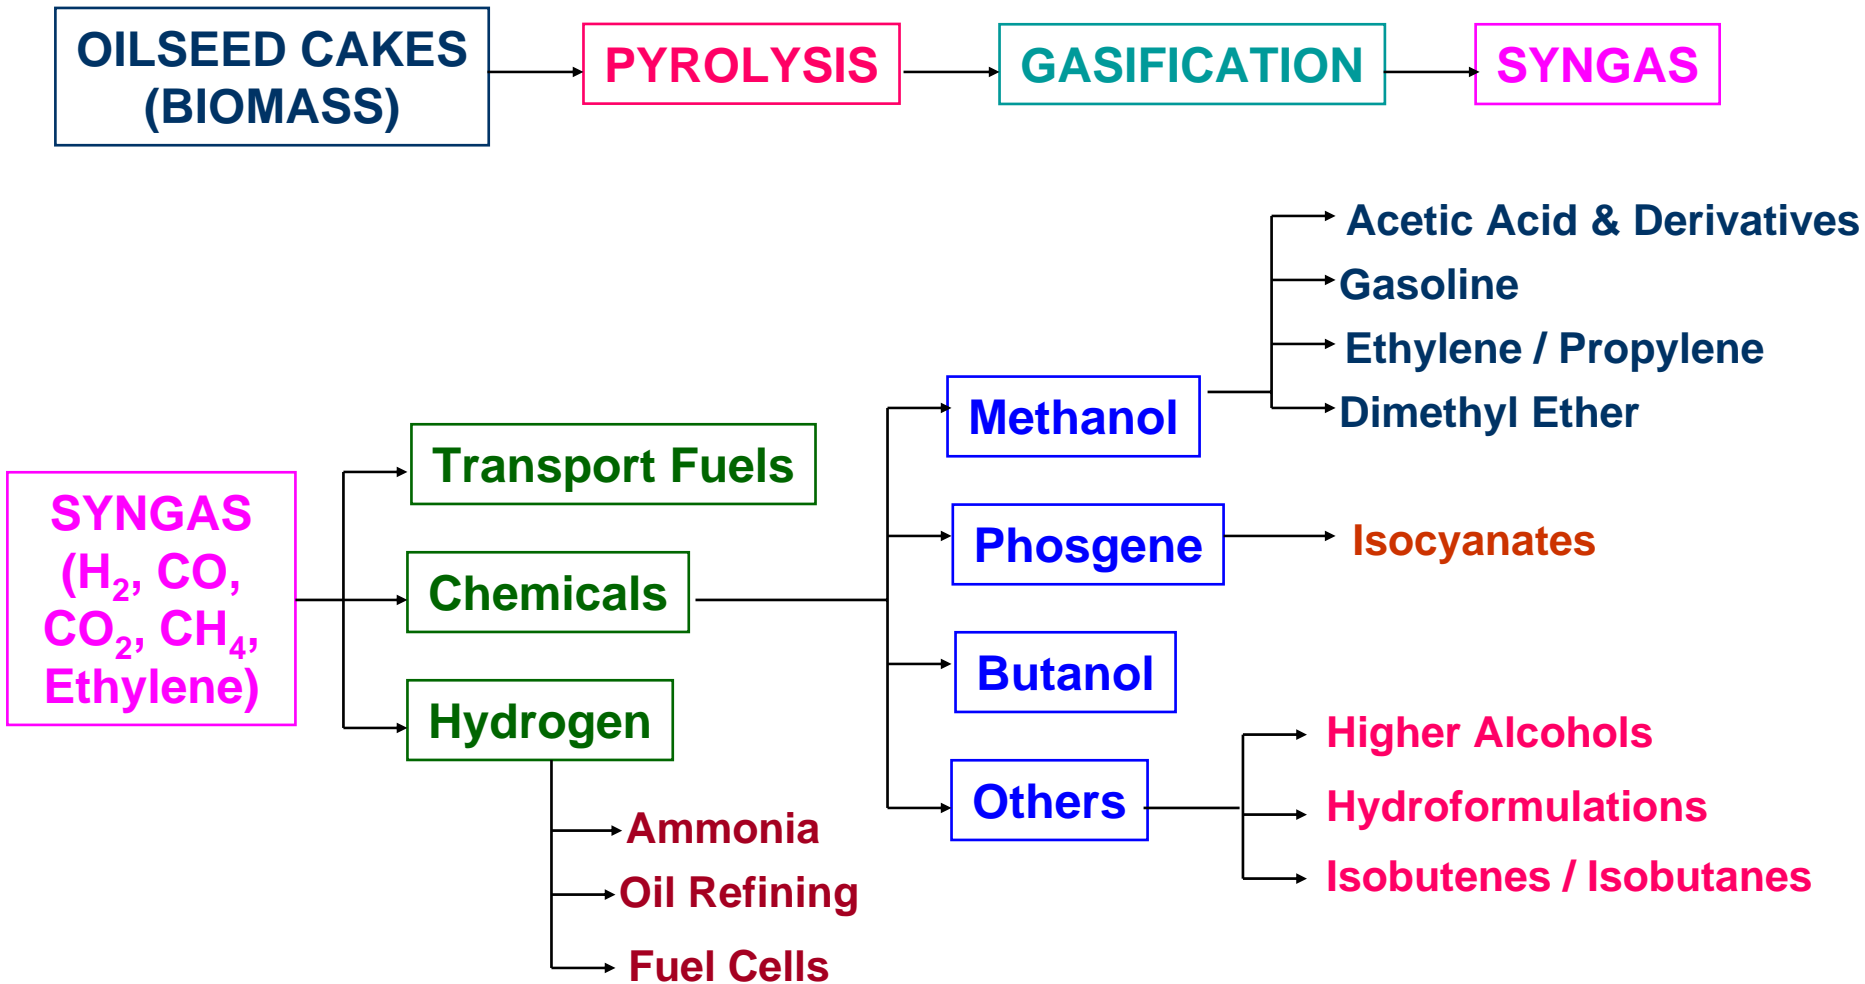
OILSEED CAKES (BIOMASS)

PYROLYSIS

GASIFICATION

SYNGAS

SYNGAS ($H_2$, CO, $CO_2$, $CH_4$, Ethylene)

Transport Fuels

Chemicals

Hydrogen

Ammonia

Oil Refining

Fuel Cells

Methanol

Phosgene

Butanol

Others

Acetic Acid & Derivatives

Gasoline

Ethylene / Propylene

Dimethyl Ether

Isocyanates

Higher Alcohols

Hydroformulations

Isobutenes / Isobutanes